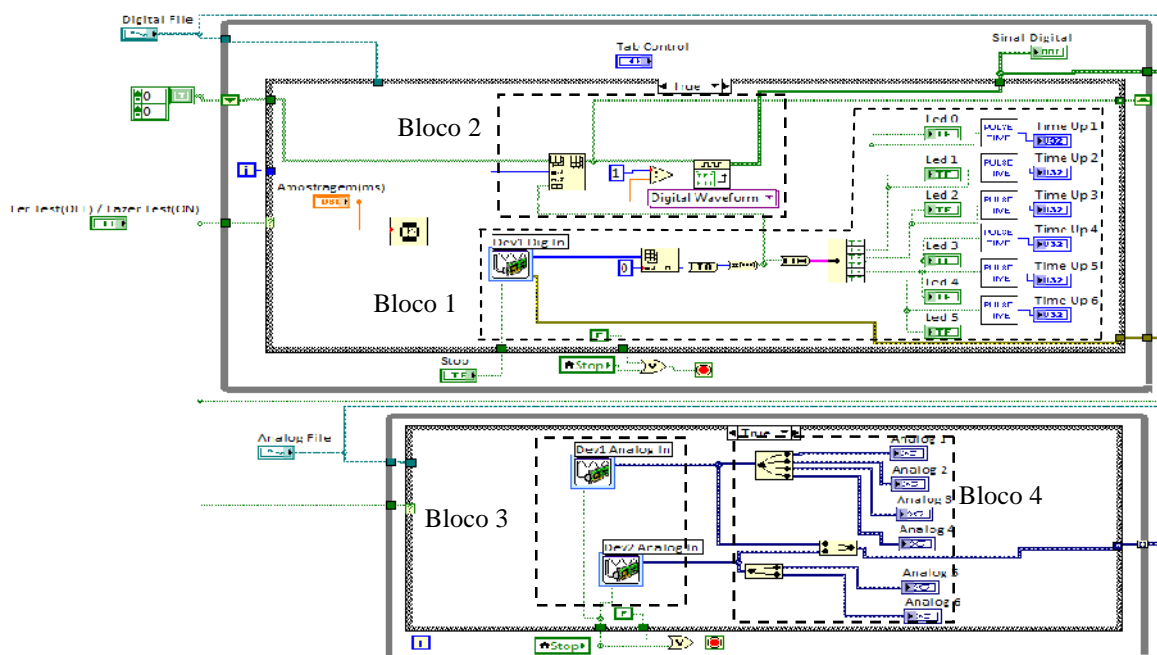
Digital File

Tab Control

Sinal Digital

True

0

0

Bloco 2

i

Amostragem(ms)

DBL

Led Test(OFF) / Lazer Test(ON)

1

Digital Waveform

Led 0

PULSE TIME

Time Up 1

Led 1

PULSE TIME

Time Up 2

Led 2

PULSE TIME

Time Up 3

Led 3

PULSE TIME

Time Up 4

Led 4

PULSE TIME

Time Up 5

Led 5

PULSE TIME

Time Up 6

Dev1 Dig In

0

Bloco 1

Stop

Stop

Analog File

True

Dev1 Analog In

Analog 1

Analog 2

Analog 3

Bloco 4

Bloco 3

Analog 4

Dev2 Analog In

Analog 5

Analog 6

i

Stop